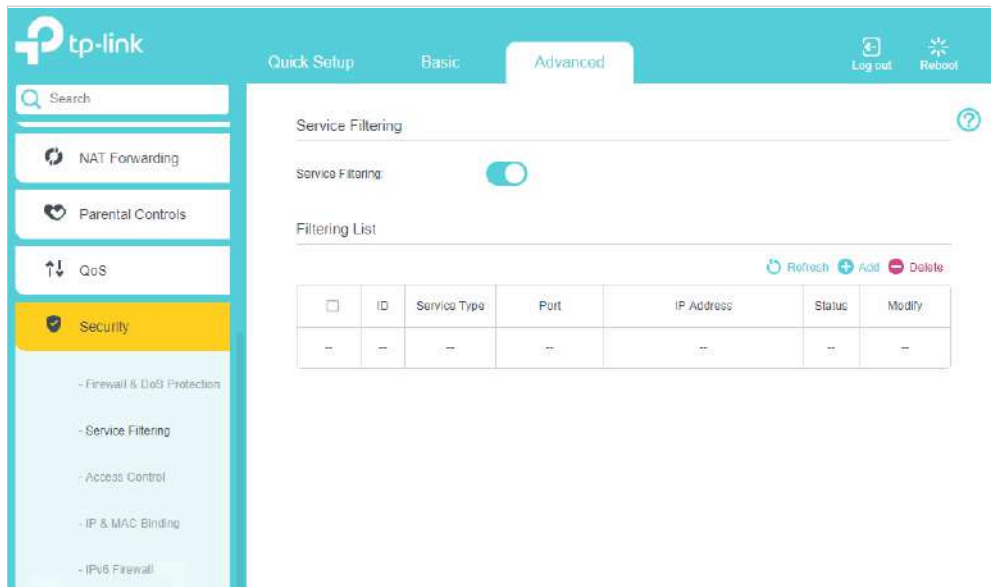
tp-link

Quick Setup Basic Advanced

Log out Reboot

Search

NAT Forwarding

Parental Controls

QoS

Security

- Firewall & DoS Protection

- Service Filtering

- Access Control

- IP & MAC Binding

- IPv6 Firewall

Service Filtering

Service Filtering:

Filtering List

Refresh Add Delete

| | ID | Service Type | Port | IP Address | Status | Modify |
|---|---|---|---|---|---|---|
| -- | -- | -- | -- | -- | -- | -- |